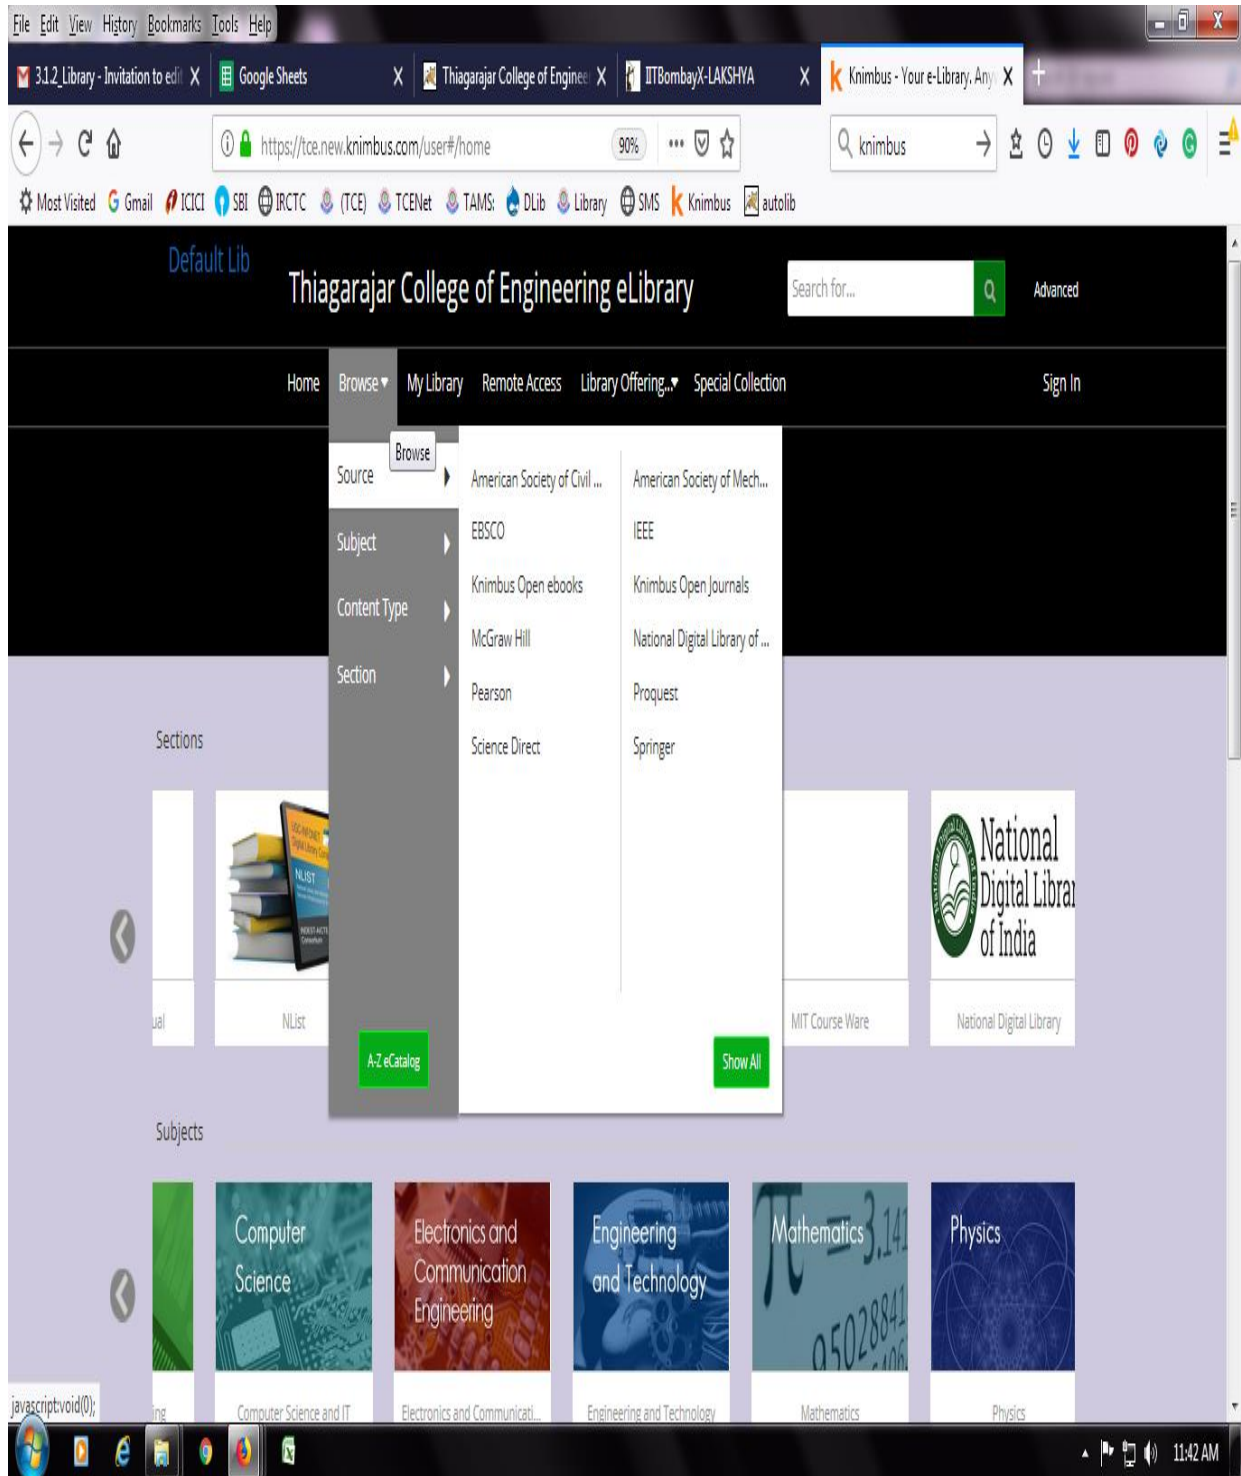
File Edit View History Bookmarks Tools Help

3.1.2_Library - Invitation to edi X | Google Sheets X | Thiagarajar College of Enginee X | IITBombayX-LAKSHYA X | Knimbus - Your e-Library, Any X

https://tce.new.knimbus.com/user#/home 90% knimbus

Most Visited Gmail ICICI SBI IRCTC (TCE) TCENet TAMS: DLib Library SMS Knimbus autolib

Default Lib

Thiagarajar College of Engineering eLibrary

Search for...

Advanced

Home Browse My Library Remote Access Library Offering.. Special Collection Sign In

Browse

Source

Subject

Content Type

Section

A-Z eCatalog

American Society of Civil ...
EBSCO
Knimbus Open ebooks
McGraw Hill
Pearson
Science Direct

American Society of Mech...
IEEE
Knimbus Open Journals
National Digital Library of ...
Proquest
Springer

Show All

Sections

ual

NList

MIT Course Ware

National Digital Librar of India

National Digital Library

Subjects

Computer Science

Electronics and Communication Engineering

Engineering and Technology

Mathematics

Physics

ing

Computer Science and IT

Electronics and Communicati...

Engineering and Technology

Mathematics

Physics

javascript:void(0);

11:42 AM